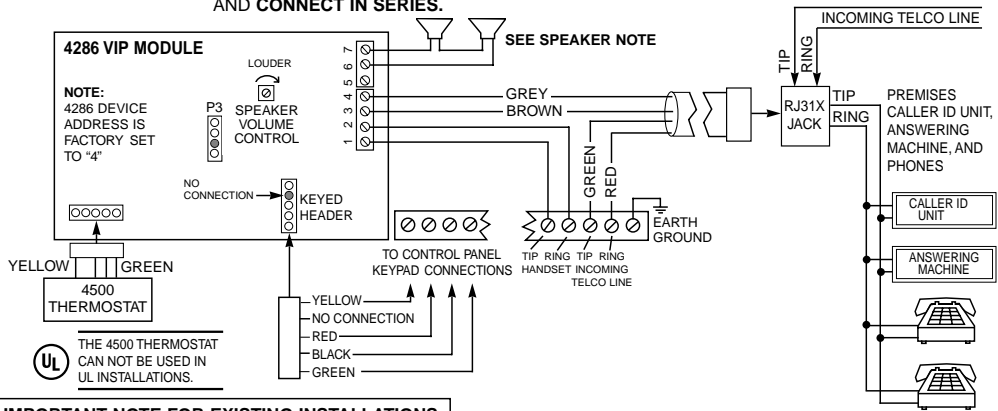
AND CONNECT IN SERIES.

4286 VIP MODULE

NOTE:
4286 DEVICE ADDRESS IS FACTORY SET TO "4"

LOUDER

P3

SPEAKER VOLUME CONTROL

7
6
5
4
3
2
1

SEE SPEAKER NOTE

NO CONNECTION

KEYED HEADER

GREY
BROWN

GREEN
RED

INCOMING TELCO LINE

TIP
RING

RJ31X JACK

TIP
RING

PREMISES CALLER ID UNIT, ANSWERING MACHINE, AND PHONES

CALLER ID UNIT

ANSWERING MACHINE

EARTH GROUND

TIP RING HANDSET

TIP RING INCOMING TELCO LINE

TO CONTROL PANEL KEYPAD CONNECTIONS

YELLOW
NO CONNECTION
RED
BLACK
GREEN

YELLOW
GREEN

4500 THERMOSTAT

UL

THE 4500 THERMOSTAT CAN NOT BE USED IN UL INSTALLATIONS.

IMPORTANT NOTE FOR EXISTING INSTALLATIONS